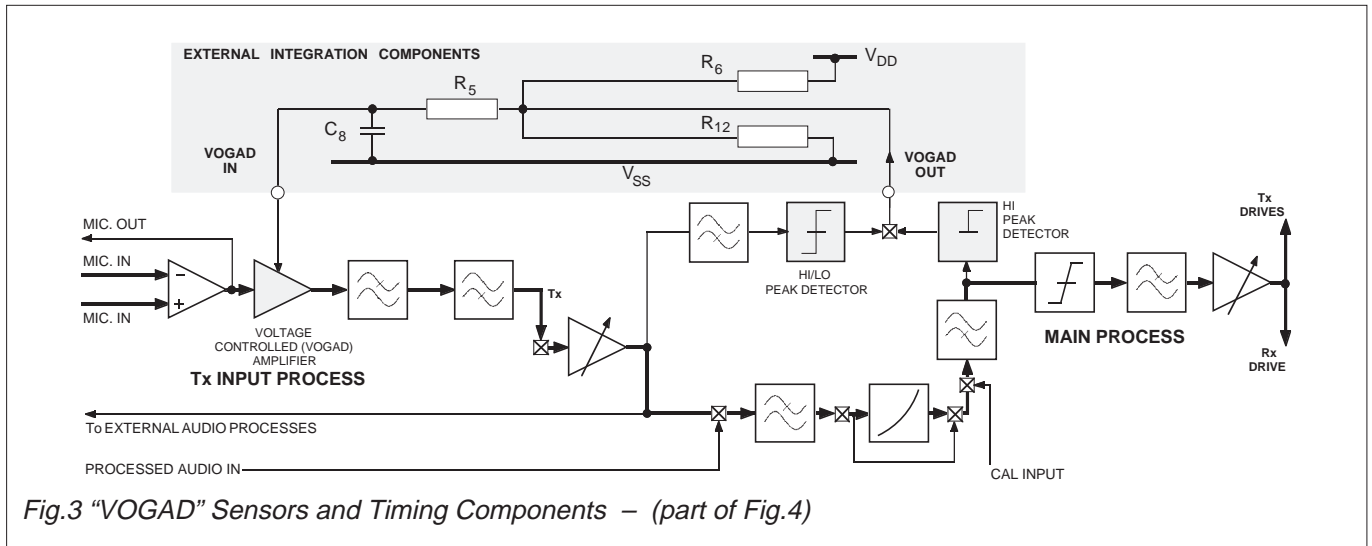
EXTERNAL INTEGRATION COMPONENTS

$R_6$

$V_{DD}$

$R_5$

$C_8$

$R_{12}$

VOGAD IN

VOGAD OUT

$V_{SS}$

MIC. OUT

MIC. IN

MIC. IN

VOLTAGE CONTROLLED (VOGAD) AMPLIFIER

Tx INPUT PROCESS

Tx

HI/LO PEAK DETECTOR

HI PEAK DETECTOR

Tx DRIVES

MAIN PROCESS

Rx DRIVE

To EXTERNAL AUDIO PROCESSES

PROCESSED AUDIO IN

CAL INPUT

Fig.3 “VOGAD” Sensors and Timing Components – (part of Fig.4)